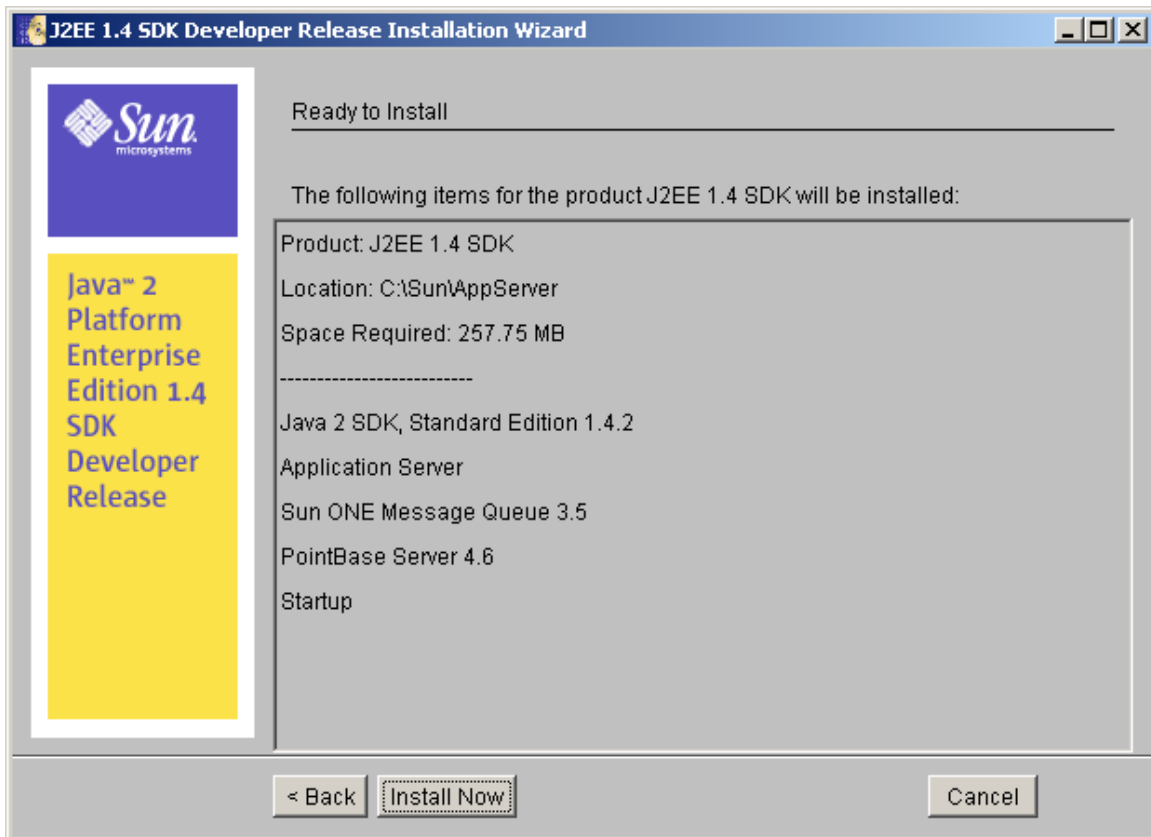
J2EE 1.4 SDK Developer Release Installation Wizard

Sun microsystems

Java™ 2 Platform Enterprise Edition 1.4 SDK Developer Release

Ready to Install

The following items for the product J2EE 1.4 SDK will be installed:

Product: J2EE 1.4 SDK

Location: C:\Sun\AppServer

Space Required: 257.75 MB

--------------------------

Java 2 SDK, Standard Edition 1.4.2

Application Server

Sun ONE Message Queue 3.5

PointBase Server 4.6

Startup

< Back | Install Now | Cancel